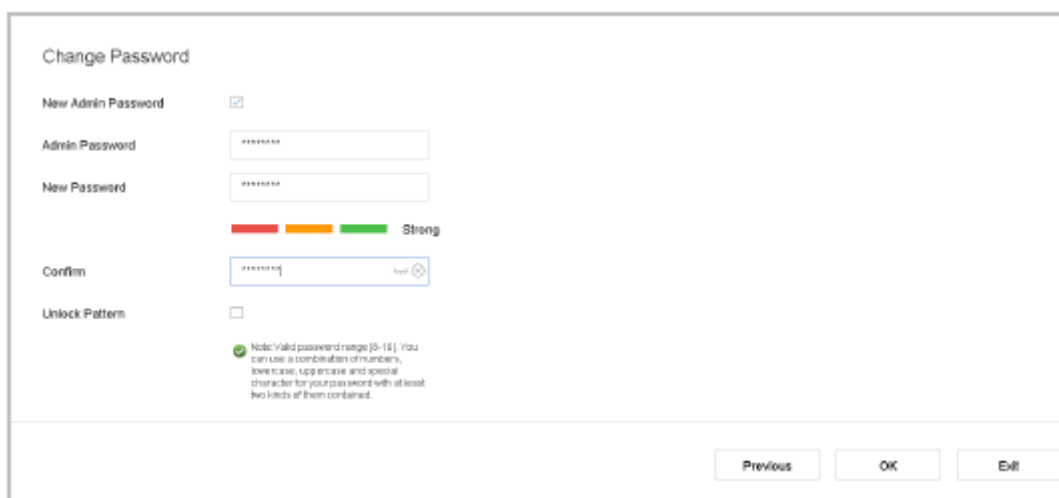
Change Password

New Admin Password

Admin Password ********

New Password ********

Strong

Confirm ********

Unlock Pattern

Note: Valid password range [8-16]. You can use a combination of numbers, lowercase, uppercase and special character for your password with at least two kinds of them contained.

Previous

OK

Exit